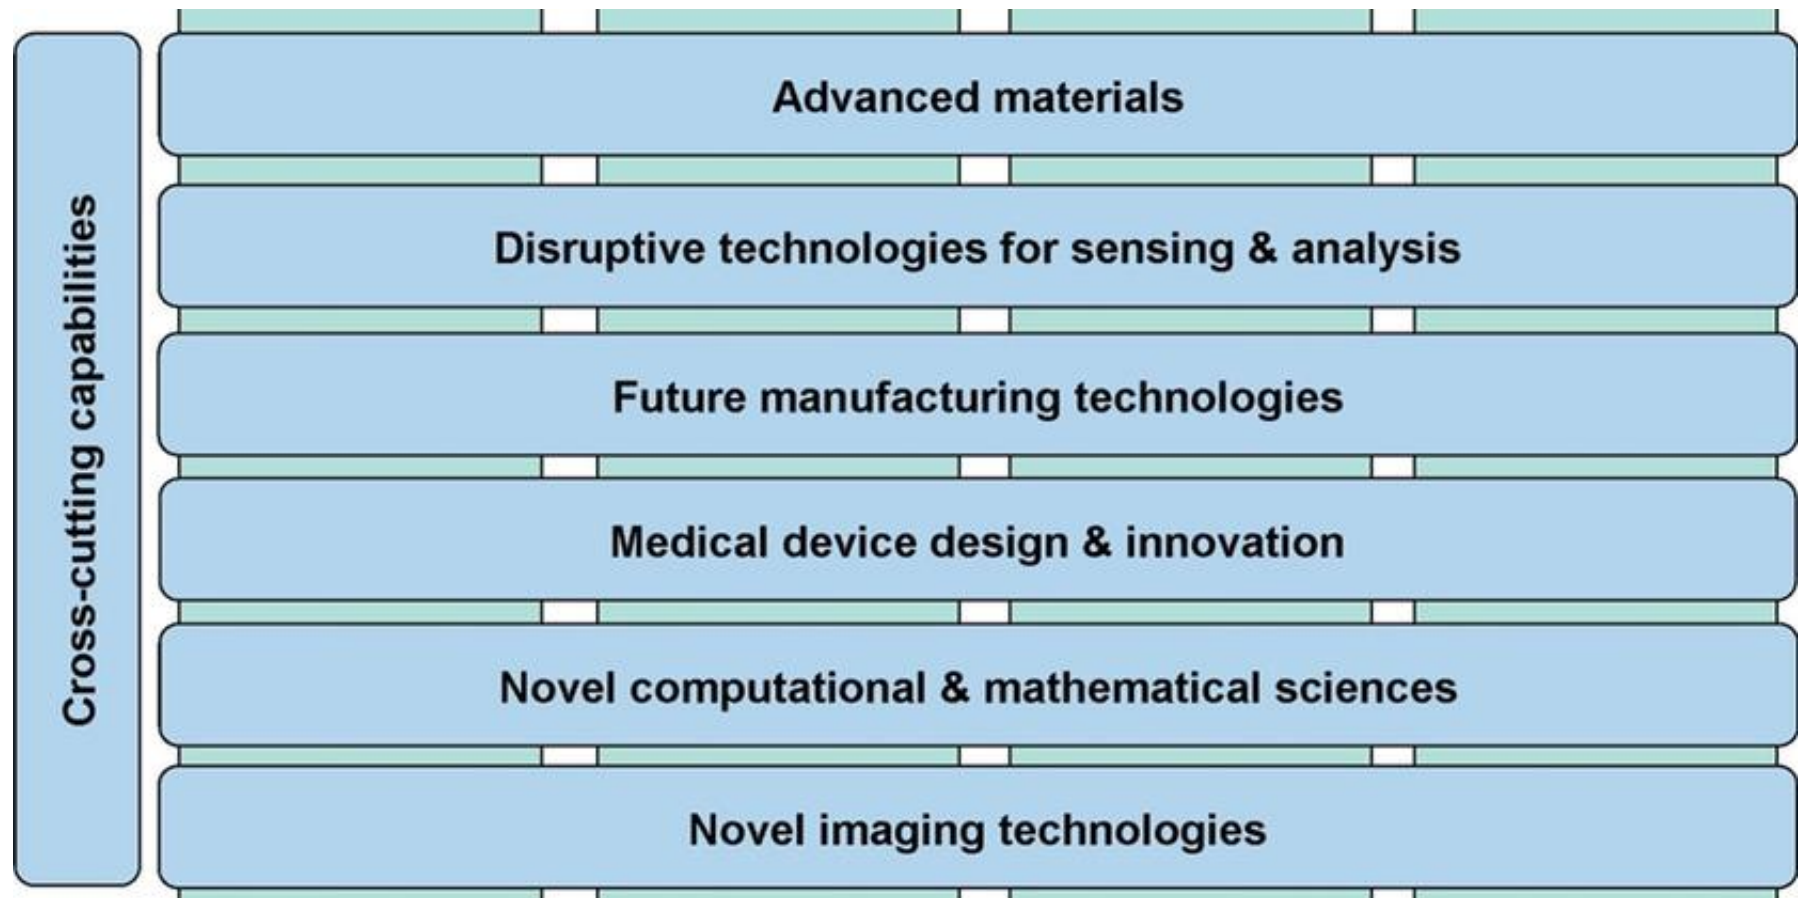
Cross-cutting capabilities

Advanced materials

Disruptive technologies for sensing & analysis

Future manufacturing technologies

Medical device design & innovation

Novel computational & mathematical sciences

Novel imaging technologies